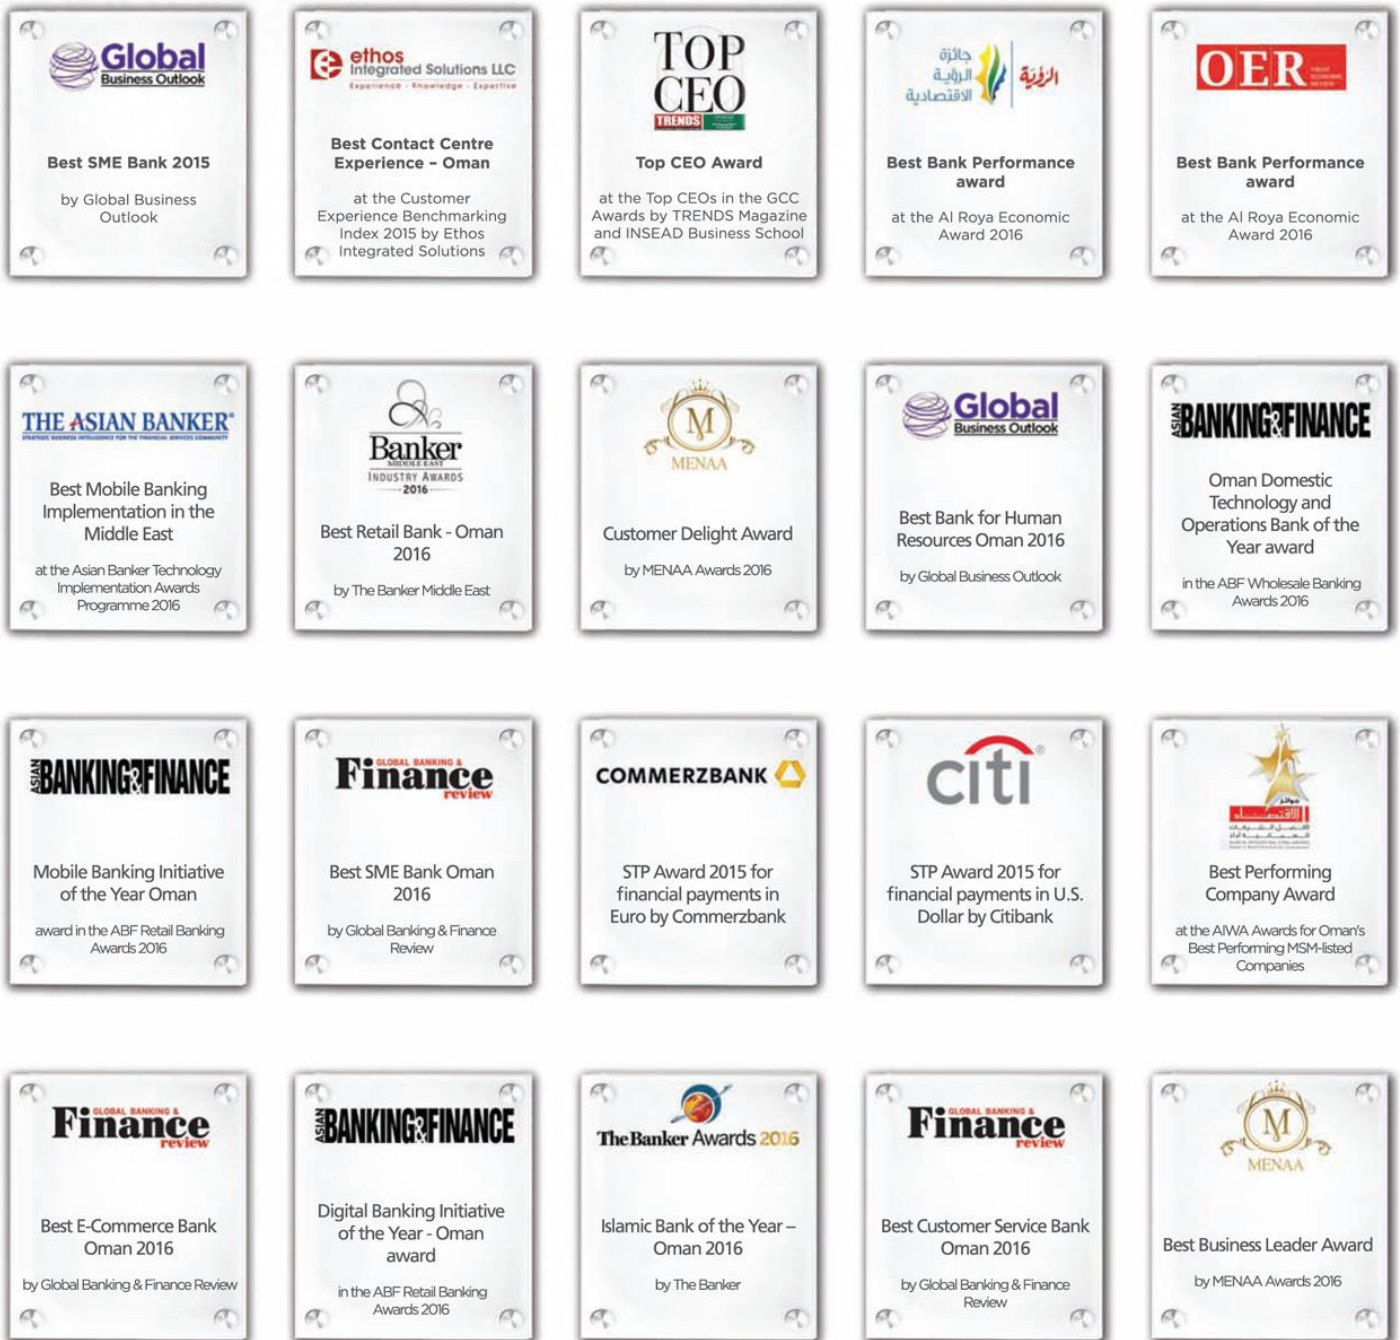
Global Business Outlook

Best SME Bank 2015

by Global Business Outlook

ethos Integrated Solutions LLC
Experience · Knowledge · Expertise

Best Contact Centre Experience – Oman

at the Customer Experience Benchmarking Index 2015 by Ethos Integrated Solutions

TOP CEO
TRENDS

Top CEO Award

at the Top CEOs in the GCC Awards by TRENDS Magazine and INSEAD Business School

جائزة الرؤية الاقتصادية الرؤية

Best Bank Performance award

at the Al Roya Economic Award 2016

OER

Best Bank Performance award

at the Al Roya Economic Award 2016

THE ASIAN BANKER

Best Mobile Banking Implementation in the Middle East

at the Asian Banker Technology Implementation Awards Programme 2016

Banker
MIDDLE EAST
INDUSTRY AWARDS
2016

Best Retail Bank - Oman 2016

by The Banker Middle East

M
MENAA

Customer Delight Award

by MENAA Awards 2016

Global Business Outlook

Best Bank for Human Resources Oman 2016

by Global Business Outlook

ASIAN BANKING & FINANCE

Oman Domestic Technology and Operations Bank of the Year award

in the ABF Wholesale Banking Awards 2016

ASIAN BANKING & FINANCE

Mobile Banking Initiative of the Year Oman

award in the ABF Retail Banking Awards 2016

GLOBAL BANKING & Finance review

Best SME Bank Oman 2016

by Global Banking & Finance Review

COMMERZBANK

STP Award 2015 for financial payments in Euro by Commerzbank

citi

STP Award 2015 for financial payments in U.S. Dollar by Citibank

الاقتصاد

Best Performing Company Award

at the AIWA Awards for Oman's Best Performing MSM-listed Companies

GLOBAL BANKING & Finance review

Best E-Commerce Bank Oman 2016

by Global Banking & Finance Review

ASIAN BANKING & FINANCE

Digital Banking Initiative of the Year - Oman award

in the ABF Retail Banking Awards 2016

The Banker Awards 2016

Islamic Bank of the Year – Oman 2016

by The Banker

GLOBAL BANKING & Finance review

Best Customer Service Bank Oman 2016

by Global Banking & Finance Review

M
MENAA

Best Business Leader Award

by MENAA Awards 2016